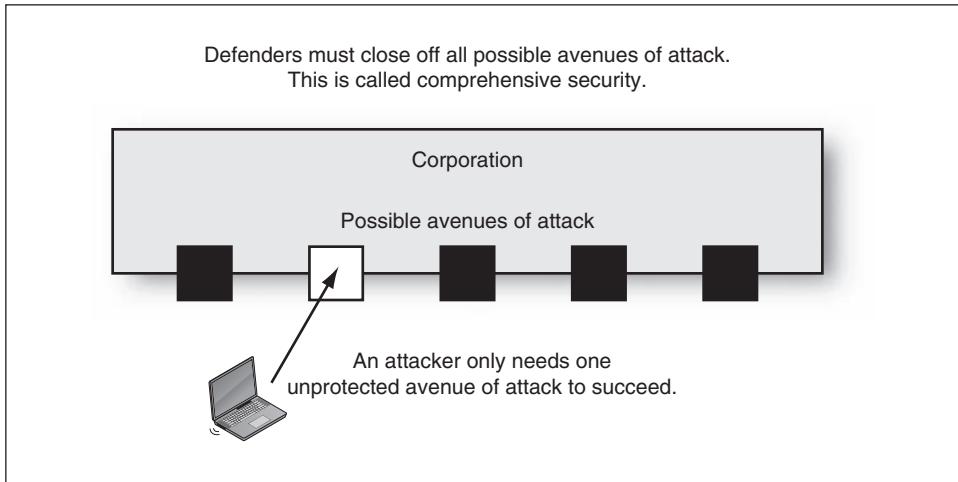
Defenders must close off all possible avenues of attack.
This is called comprehensive security.

Corporation

Possible avenues of attack

An attacker only needs one
unprotected avenue of attack to succeed.